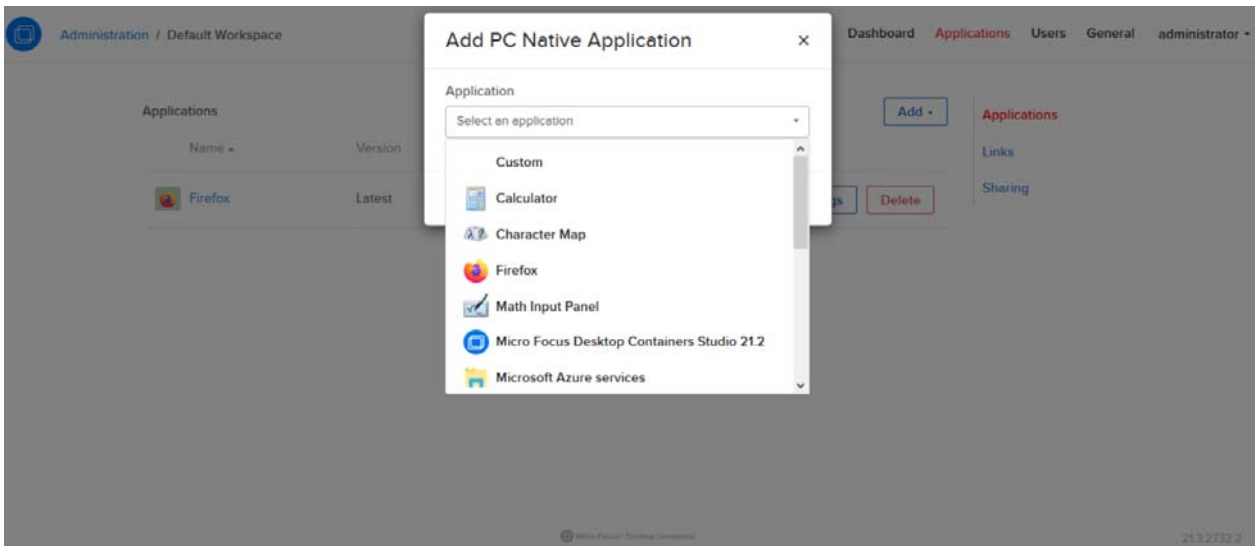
Administration / Default Workspace

Dashboard Applications Users General administrator

Applications

Name Version

Firefox Latest

Add

Delete

Applications
Links
Sharing

Add PC Native Application ×

Application

Select an application

Custom
Calculator
Character Map
Firefox
Math Input Panel
Micro Focus Desktop Containers Studio 21.2
Microsoft Azure services

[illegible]

21.3.2732.2